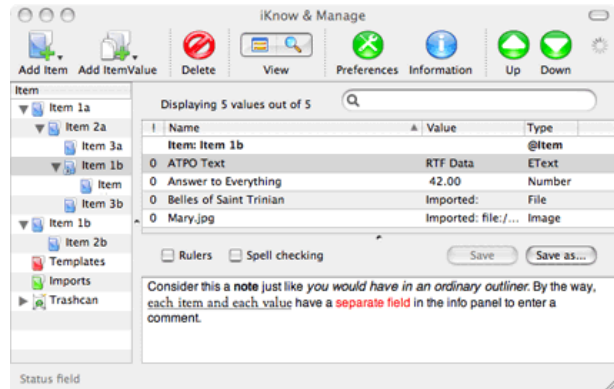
iKnow & Manage

Add Item Add ItemValue Delete View Preferences Information Up Down

Item
Item 1a
Item 2a
Item 3a
Item 1b
Item
Item 3b
Item 1b
Item 2b
Templates
Imports
Trashcan

Displaying 5 values out of 5

| ! | Name | Value | Type |
|---|---|---|---|
| | Item: Item 1b | | @Item |
| 0 | ATPO Text | RTF Data | EText |
| 0 | Answer to Everything | 42.00 | Number |
| 0 | Belles of Saint Trinian | Imported: | File |
| 0 | Mary.jpg | Imported: file:/... | Image |

Rulers Spell checking Save Save as...

Consider this a note just like you would have in an ordinary outliner. By the way, each item and each value have a separate field in the info panel to enter a comment.

Status field